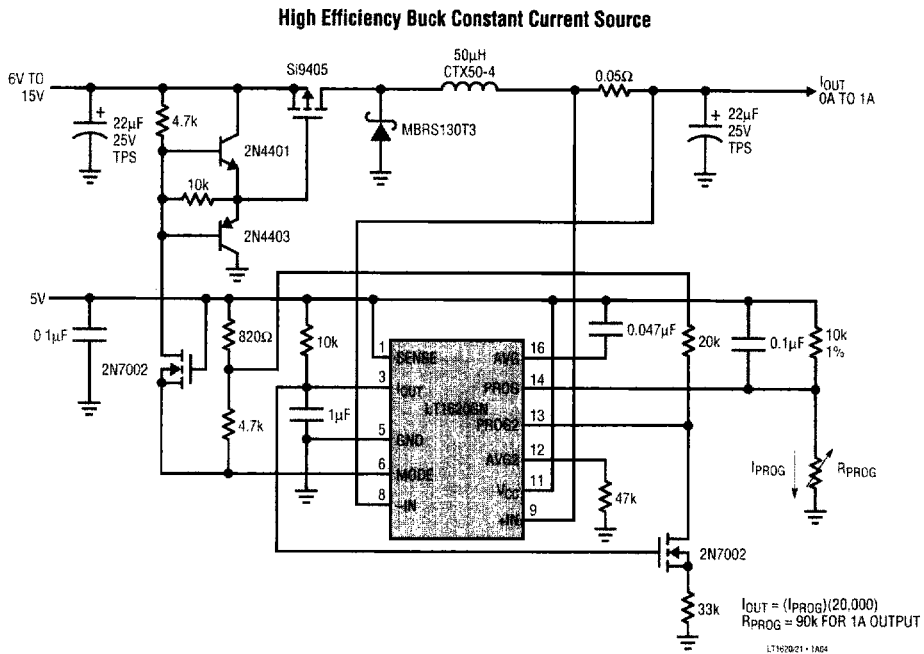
High Efficiency Buck Constant Current Source

6V TO 15V

22µF 25V TPS

4.7k

Si9405

2N4401

10k

2N4403

50µH CTX50-4

MBRS130T3

0.05Ω

$I_{OUT}$ 0A TO 1A

22µF 25V TPS

5V

0.1µF

2N7002

820Ω

4.7k

10k

1µF

1 SENSE

3 $I_{OUT}$

5 GND

6 MODE

8 –IN

LT1620GN

16 AVG

14 PROG

13 PROG2

12 AVG2

11 $V_{CC}$

9 +IN

0.047µF

20k

0.1µF

10k 1%

47k

$I_{PROG}$

$R_{PROG}$

2N7002

33k

$I_{OUT} = (I_{PROG})(20,000)$
$R_{PROG}$ = 90k FOR 1A OUTPUT

LT1620/21 • TA04